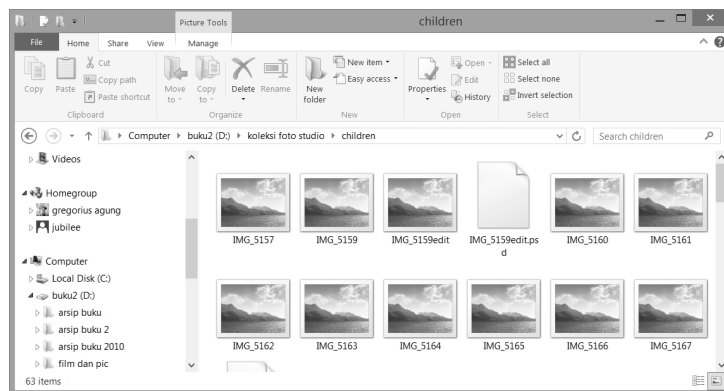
Picture Tools children

File Home Share View Manage

Copy Paste Cut Copy path Paste shortcut Clipboard

Move to Copy to Delete Rename Organize

New folder New item Easy access New

Properties Open Edit History Open

Select all Select none Invert selection Select

Computer › buku2 (D:) › koleksi foto studio › children

Search children

Videos

Homegroup
gregorius agung
jubilee

Computer
Local Disk (C:)
buku2 (D:)
arsip buku
arsip buku 2
arsip buku 2010
film dan pic

IMG_5157 IMG_5159 IMG_5159edit IMG_5159edit.psd IMG_5160 IMG_5161

IMG_5162 IMG_5163 IMG_5164 IMG_5165 IMG_5166 IMG_5167

63 items